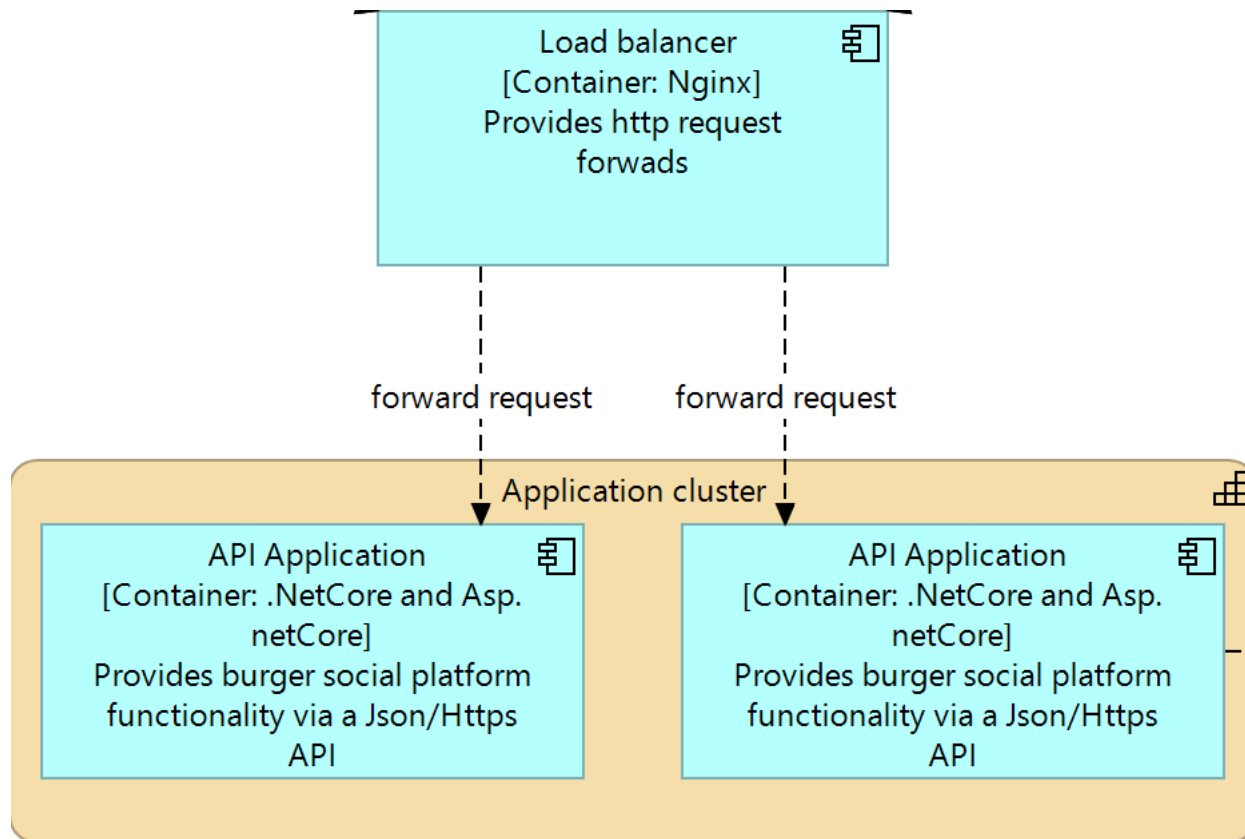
Load balancer
[Container: Nginx]
Provides http request forwads

forward request

forward request

Application cluster

API Application
[Container: .NetCore and Asp. netCore]
Provides burger social platform functionality via a Json/Https API

API Application
[Container: .NetCore and Asp. netCore]
Provides burger social platform functionality via a Json/Https API